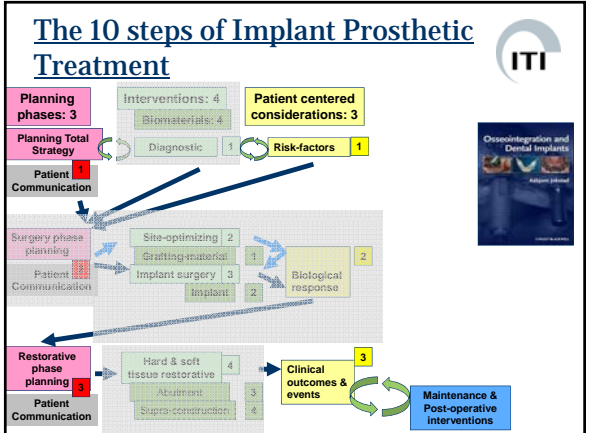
The 10 steps of Implant Prosthetic Treatment

ITI

Planning phases: 3

Interventions: 4

Biomaterials: 4

Patient centered considerations: 3

Planning Total Strategy

Diagnostic

1

Risk-factors

1

1

Patient Communication

Osseointegration and Dental Implants

Surgery phase planning

Site-optimizing

2

Grafting material

1

2

Patient Communication

2

Implant surgery

3

Biological response

Implant

2

Restorative phase planning

3

Hard & soft tissue restorative

4

Clinical outcomes & events

3

Abutment

3

Supra-construction

4

Maintenance & Post-operative interventions

Patient Communication